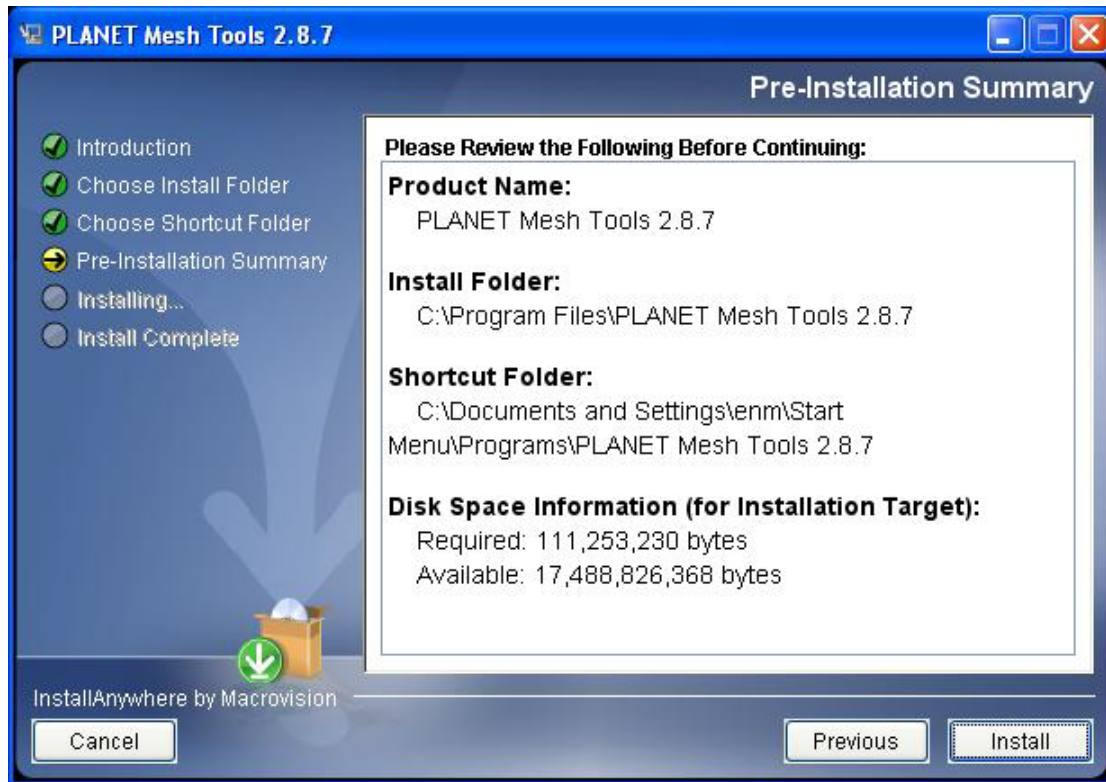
PLANET Mesh Tools 2.8.7

Pre-Installation Summary

Introduction
Choose Install Folder
Choose Shortcut Folder
Pre-Installation Summary
Installing...
Install Complete

Please Review the Following Before Continuing:

Product Name:
PLANET Mesh Tools 2.8.7

Install Folder:
C:\Program Files\PLANET Mesh Tools 2.8.7

Shortcut Folder:
C:\Documents and Settings\enm\Start Menu\Programs\PLANET Mesh Tools 2.8.7

Disk Space Information (for Installation Target):
Required: 111,253,230 bytes
Available: 17,488,826,368 bytes

InstallAnywhere by Macrovision

Cancel

Previous

Install